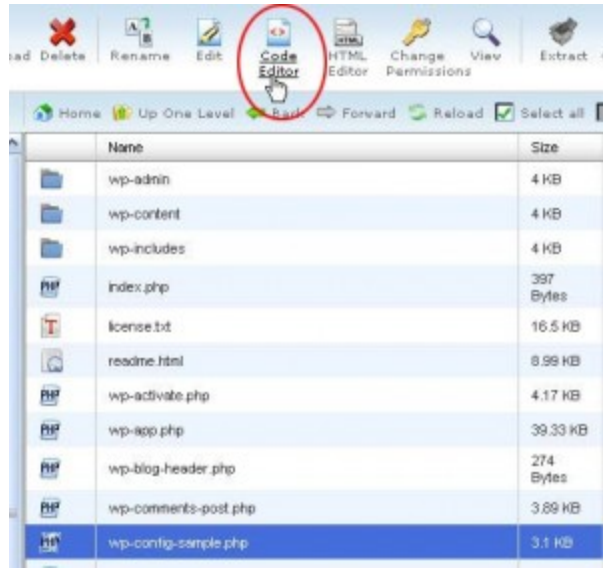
ad Delete Rename Edit Code Editor HTML Editor Change Permissions View Extract

Home Up One Level Back Forward Reload Select all

| Name | Size |
|---|---|
| wp-admin | 4 KB |
| wp-content | 4 KB |
| wp-includes | 4 KB |
| index.php | 397 Bytes |
| license.txt | 16.5 KB |
| readme.html | 8.99 KB |
| wp-activate.php | 4.17 KB |
| wp-app.php | 39.33 KB |
| wp-blog-header.php | 274 Bytes |
| wp-comments-post.php | 3.89 KB |
| wp-config-sample.php | 3.1 KB |